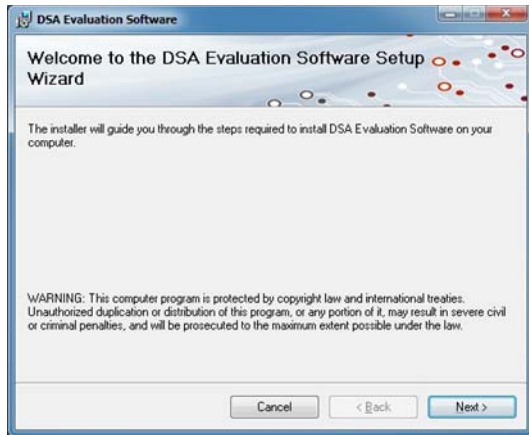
DSA Evaluation Software

Welcome to the DSA Evaluation Software Setup Wizard

The installer will guide you through the steps required to install DSA Evaluation Software on your computer.

WARNING: This computer program is protected by copyright law and international treaties. Unauthorized duplication or distribution of this program, or any portion of it, may result in severe civil or criminal penalties, and will be prosecuted to the maximum extent possible under the law.

Cancel

< Back

Next >